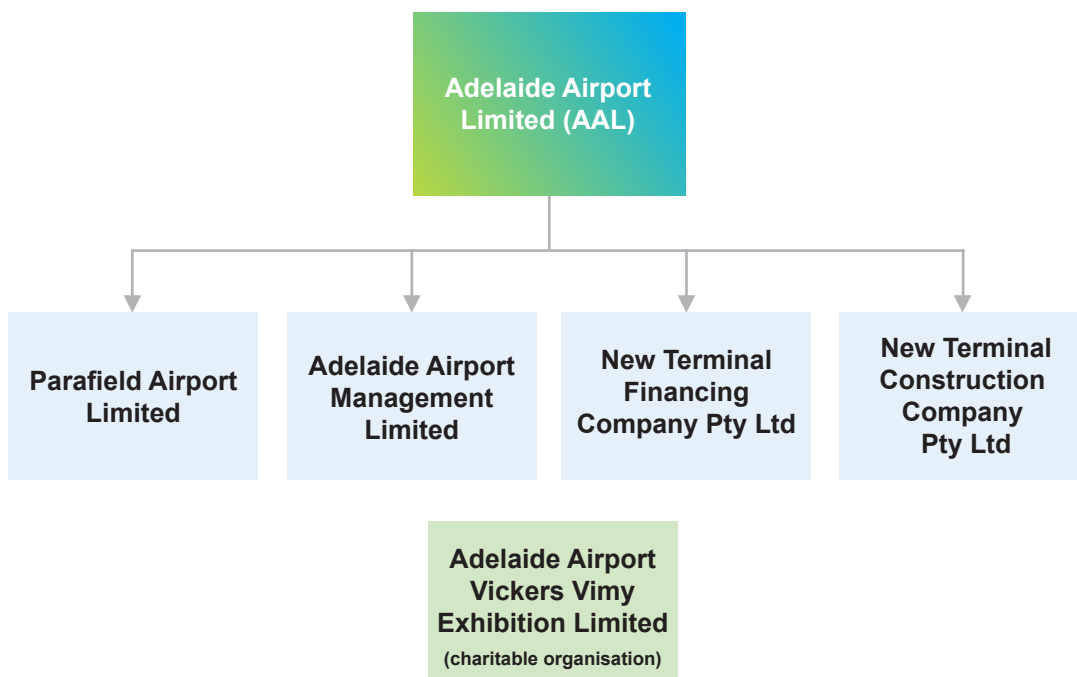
Adelaide Airport Limited (AAL)

Parafield Airport Limited

Adelaide Airport Management Limited

New Terminal Financing Company Pty Ltd

New Terminal Construction Company Pty Ltd

Adelaide Airport Vickers Vimy Exhibition Limited
(charitable organisation)